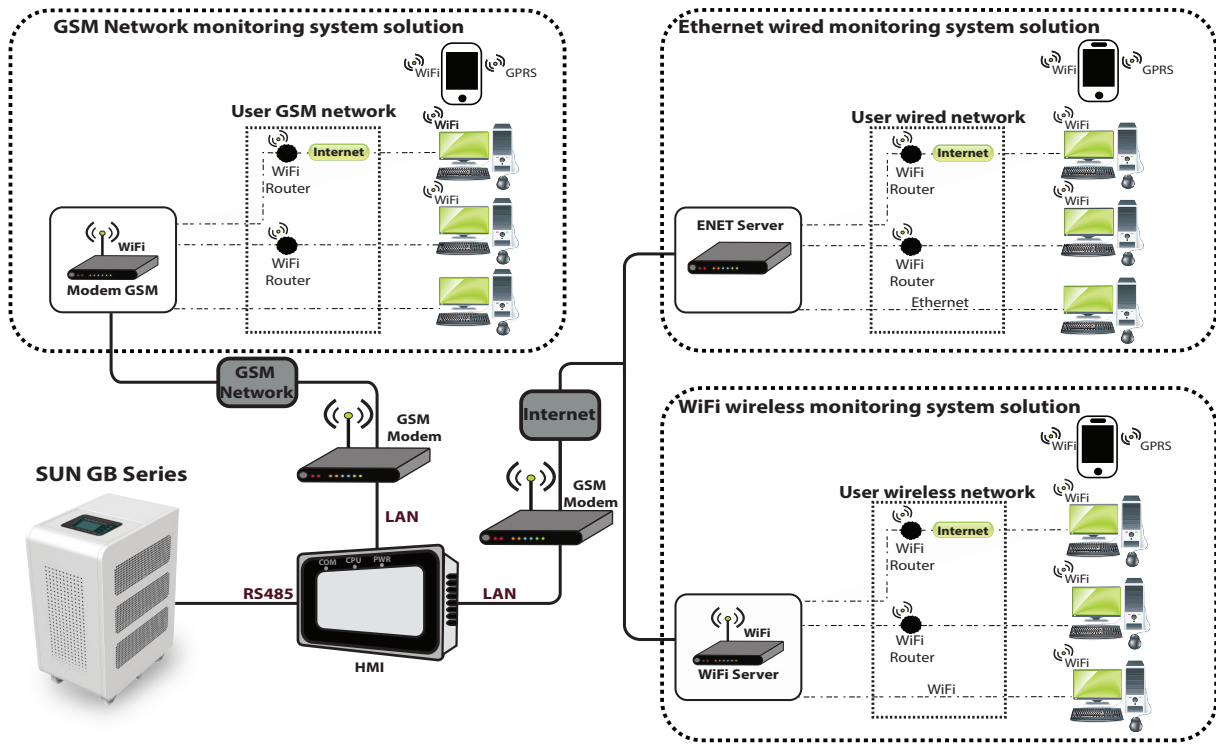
GSM Network monitoring system solution

WiFi GPRS

User GSM network

WiFi

Internet

WiFi Router

WiFi

WiFi

Modem GSM

WiFi Router

GSM Network

GSM Modem

LAN

SUN GB Series

COM CPU PWR

RS485

LAN

HMI

Internet

GSM Modem

Ethernet wired monitoring system solution

WiFi GPRS

User wired network

WiFi

Internet

WiFi Router

WiFi

ENET Server

WiFi Router

Ethernet

WiFi wireless monitoring system solution

WiFi GPRS

User wireless network

WiFi

Internet

WiFi Router

WiFi

WiFi

WiFi Server

WiFi Router

WiFi

WiFi